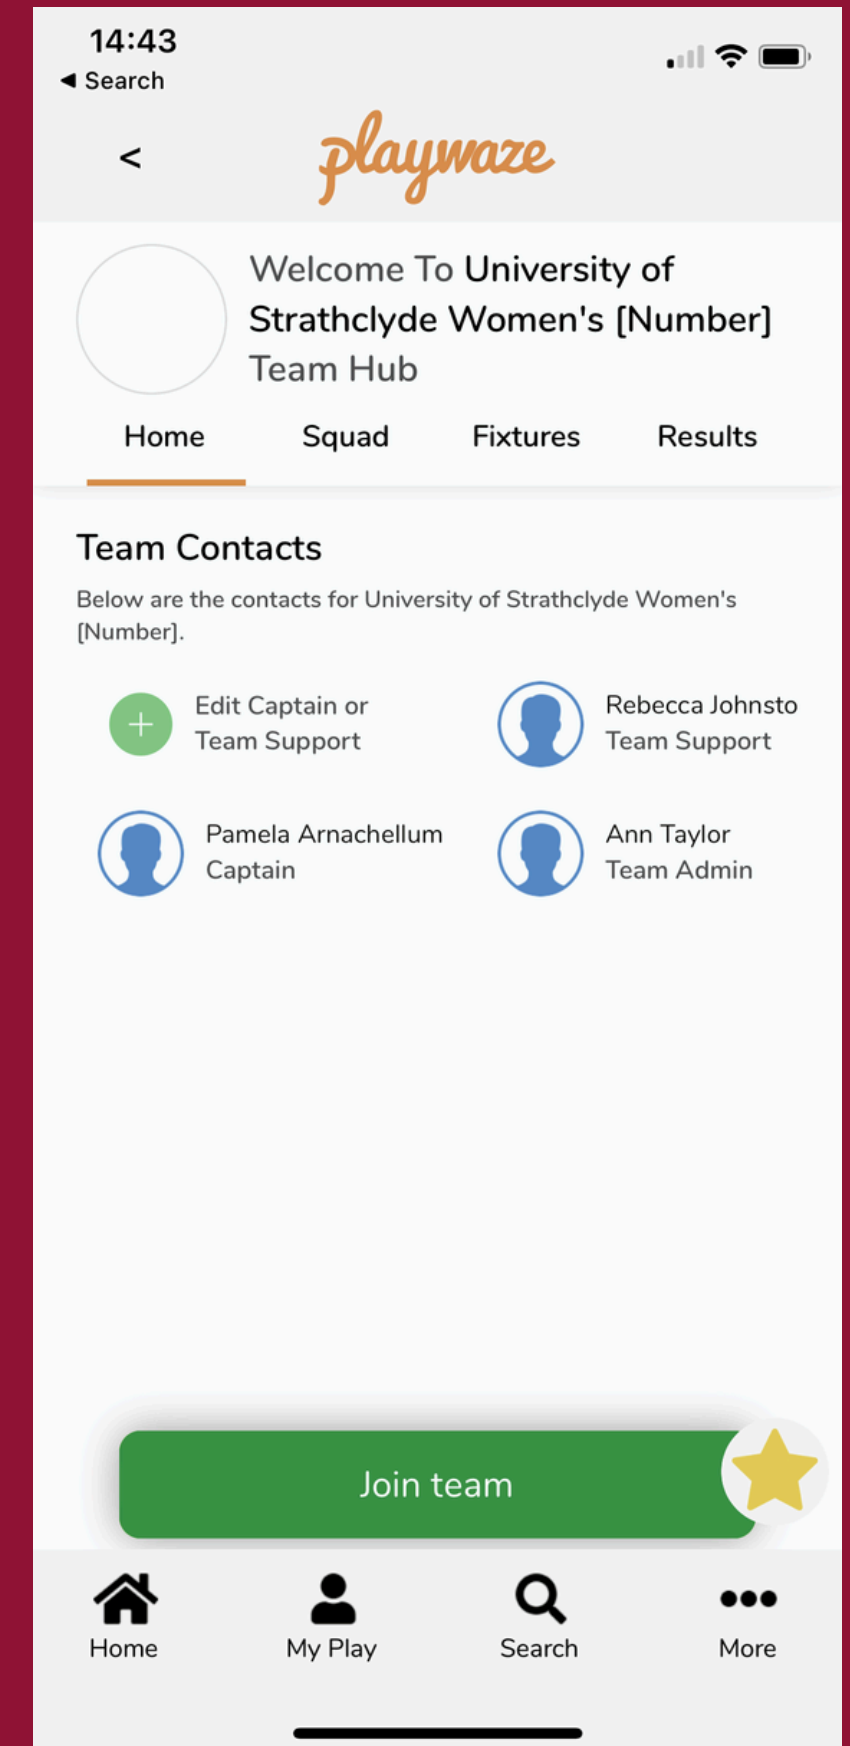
14:43
◀ Search

<

playwaze

Welcome To University of Strathclyde Women's [Number] Team Hub

Home
Squad
Fixtures
Results

Team Contacts

Below are the contacts for University of Strathclyde Women's [Number].

Edit Captain or Team Support

Rebecca Johnsto
Team Support

Pamela Arnachellum
Captain

Ann Taylor
Team Admin

Join team

Home
My Play
Search
More